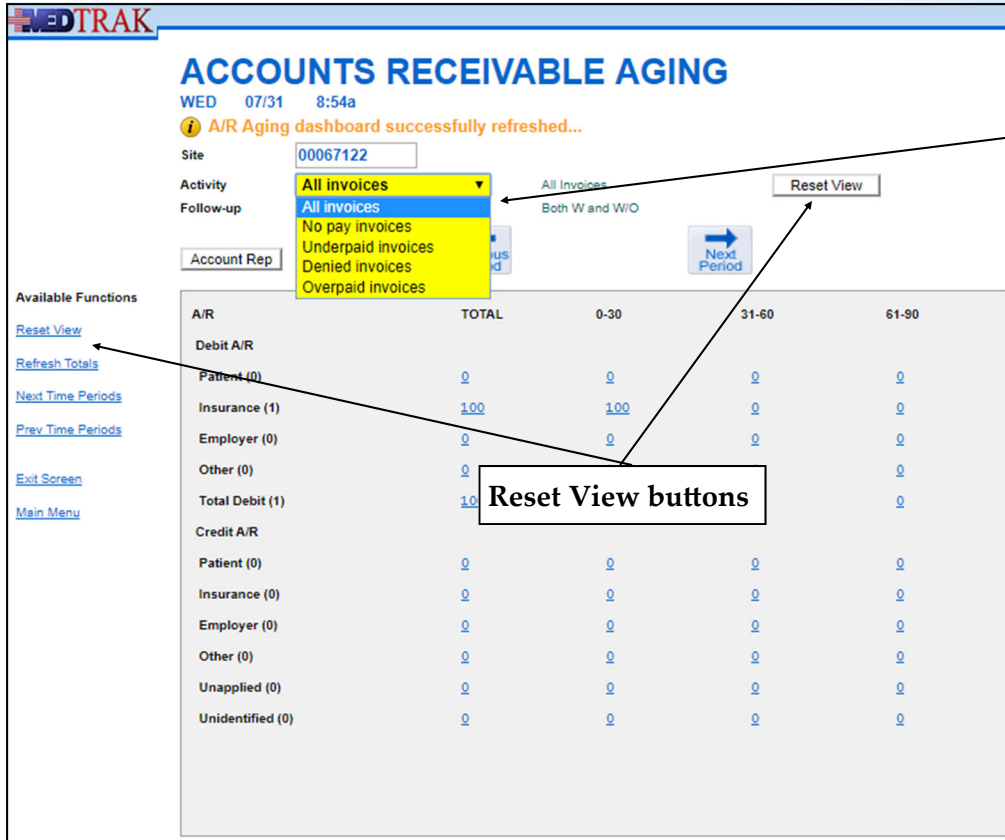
MEDTRAK

ACCOUNTS RECEIVABLE AGING

WED 07/31 8:54a

A/R Aging dashboard successfully refreshed...

Site 00067122

Activity All invoices

All invoices
No pay invoices
Underpaid invoices
Denied invoices
Overpaid invoices

Follow-up

All Invoices

Both W and W/O

Reset View

Account Rep

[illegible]ous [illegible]d

Next Period

Available Functions

Reset View

Refresh Totals

Next Time Periods

Prev Time Periods

Exit Screen

Main Menu

| A/R | TOTAL | 0-30 | 31-60 | 61-90 |
|---|---|---|---|---|
| Debit A/R | | | | |
| Patient (0) | 0 | 0 | 0 | 0 |
| Insurance (1) | 100 | 100 | 0 | 0 |
| Employer (0) | 0 | 0 | 0 | 0 |
| Other (0) | 0 | | | 0 |
| Total Debit (1) | 10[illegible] | | | 0 |
| Credit A/R | | | | |
| Patient (0) | 0 | 0 | 0 | 0 |
| Insurance (0) | 0 | 0 | 0 | 0 |
| Employer (0) | 0 | 0 | 0 | 0 |
| Other (0) | 0 | 0 | 0 | 0 |
| Unapplied (0) | 0 | 0 | 0 | 0 |
| Unidentified (0) | 0 | 0 | 0 | 0 |

Reset View buttons